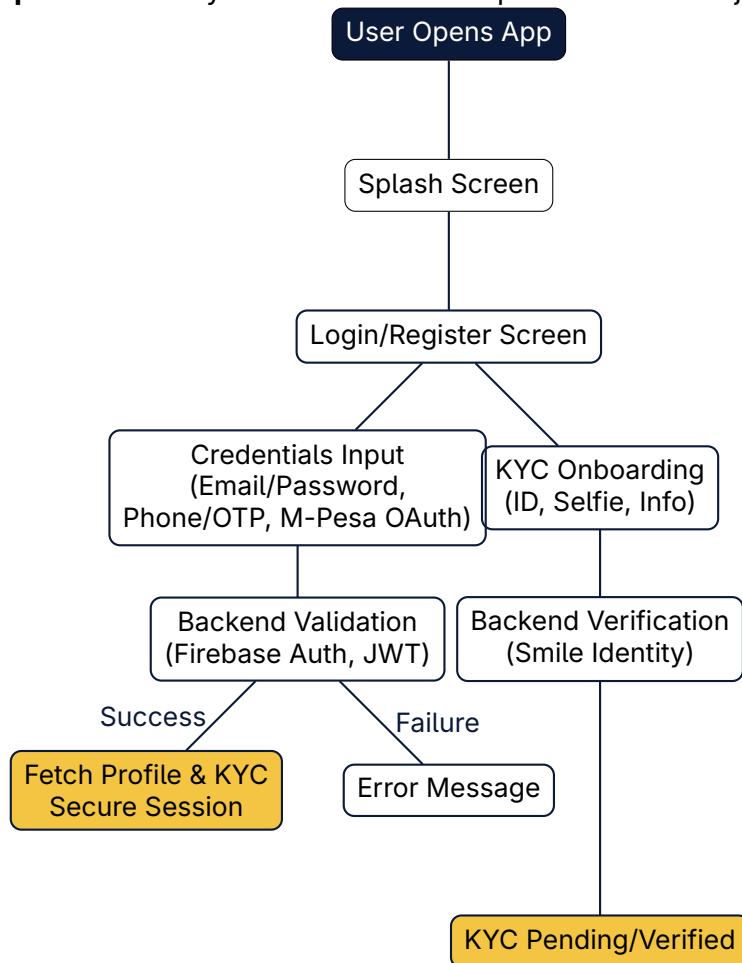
User Opens App

Splash Screen

Login/Register Screen

Credentials Input (Email/Password, Phone/OTP, M-Pesa OAuth)

KYC Onboarding (ID, Selfie, Info)

Backend Validation (Firebase Auth, JWT)

Backend Verification (Smile Identity)

Success

Failure

Fetch Profile & KYC Secure Session

Error Message

KYC Pending/Verified